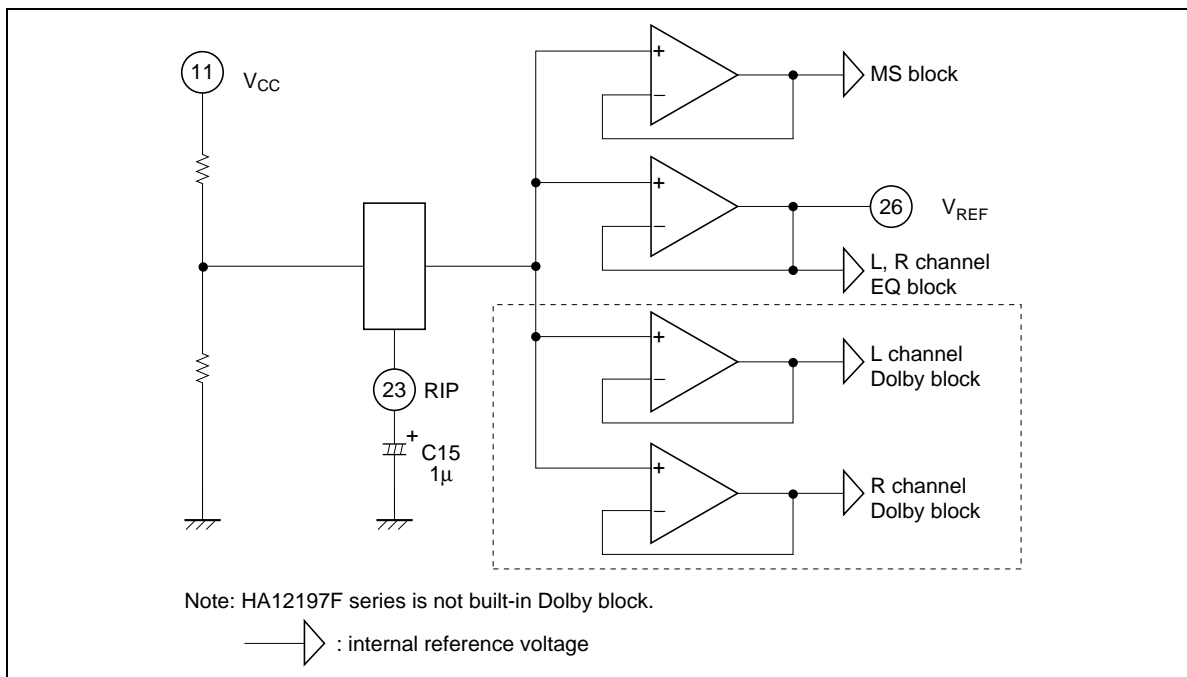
11 $V_{CC}$

MS block

26 $V_{REF}$

L, R channel EQ block

L channel Dolby block

23 RIP

C15 1µ

R channel Dolby block

Note: HA12197F series is not built-in Dolby block.

: internal reference voltage